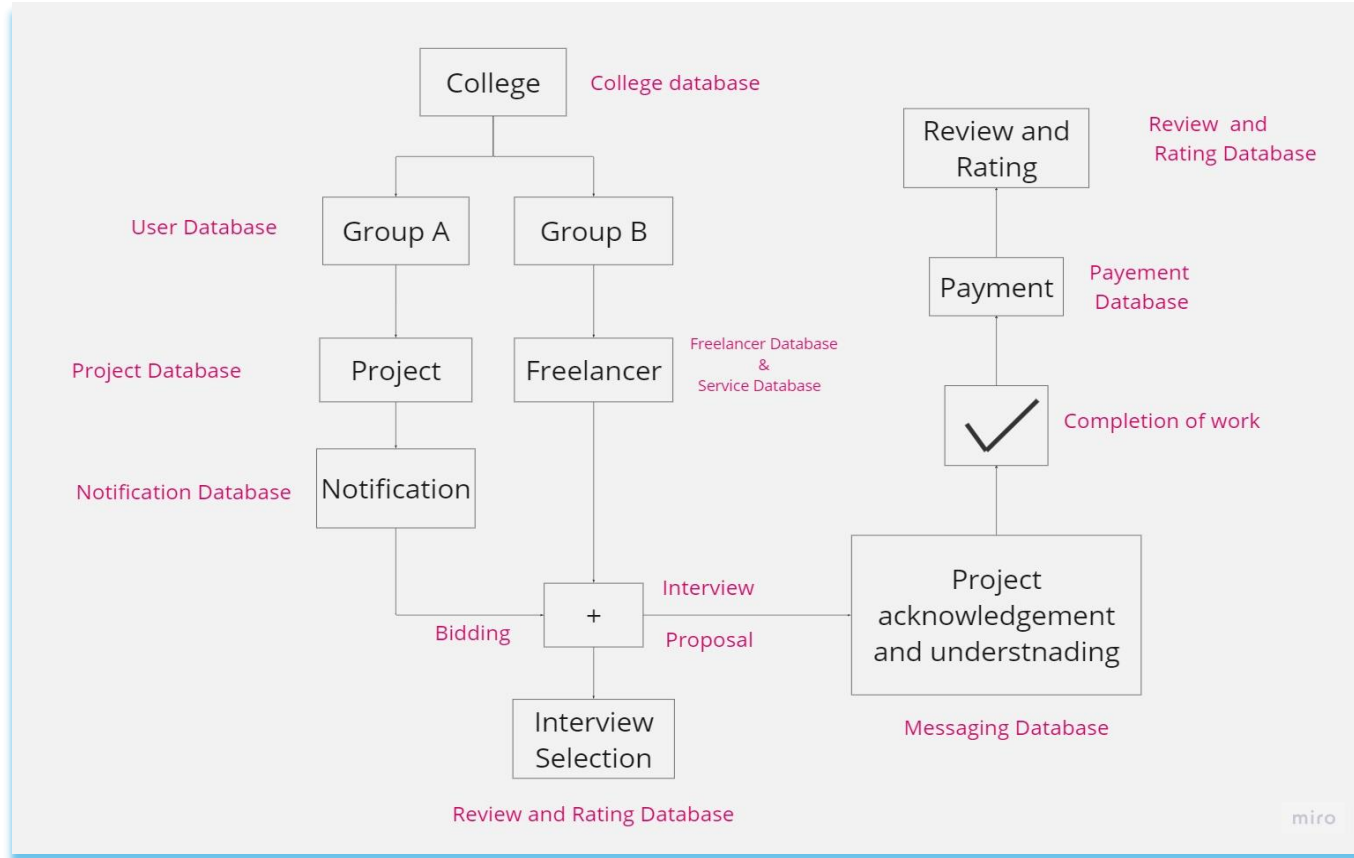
College

College database

Review and Rating

Review and Rating Database

User Database

Group A

Group B

Payment

Payement Database

Project Database

Project

Freelancer

Freelancer Database & Service Database

Completion of work

Notification Database

Notification

Interview

+

Bidding

Proposal

Project acknowledgement and understnading

Interview Selection

Messaging Database

Review and Rating Database

miro